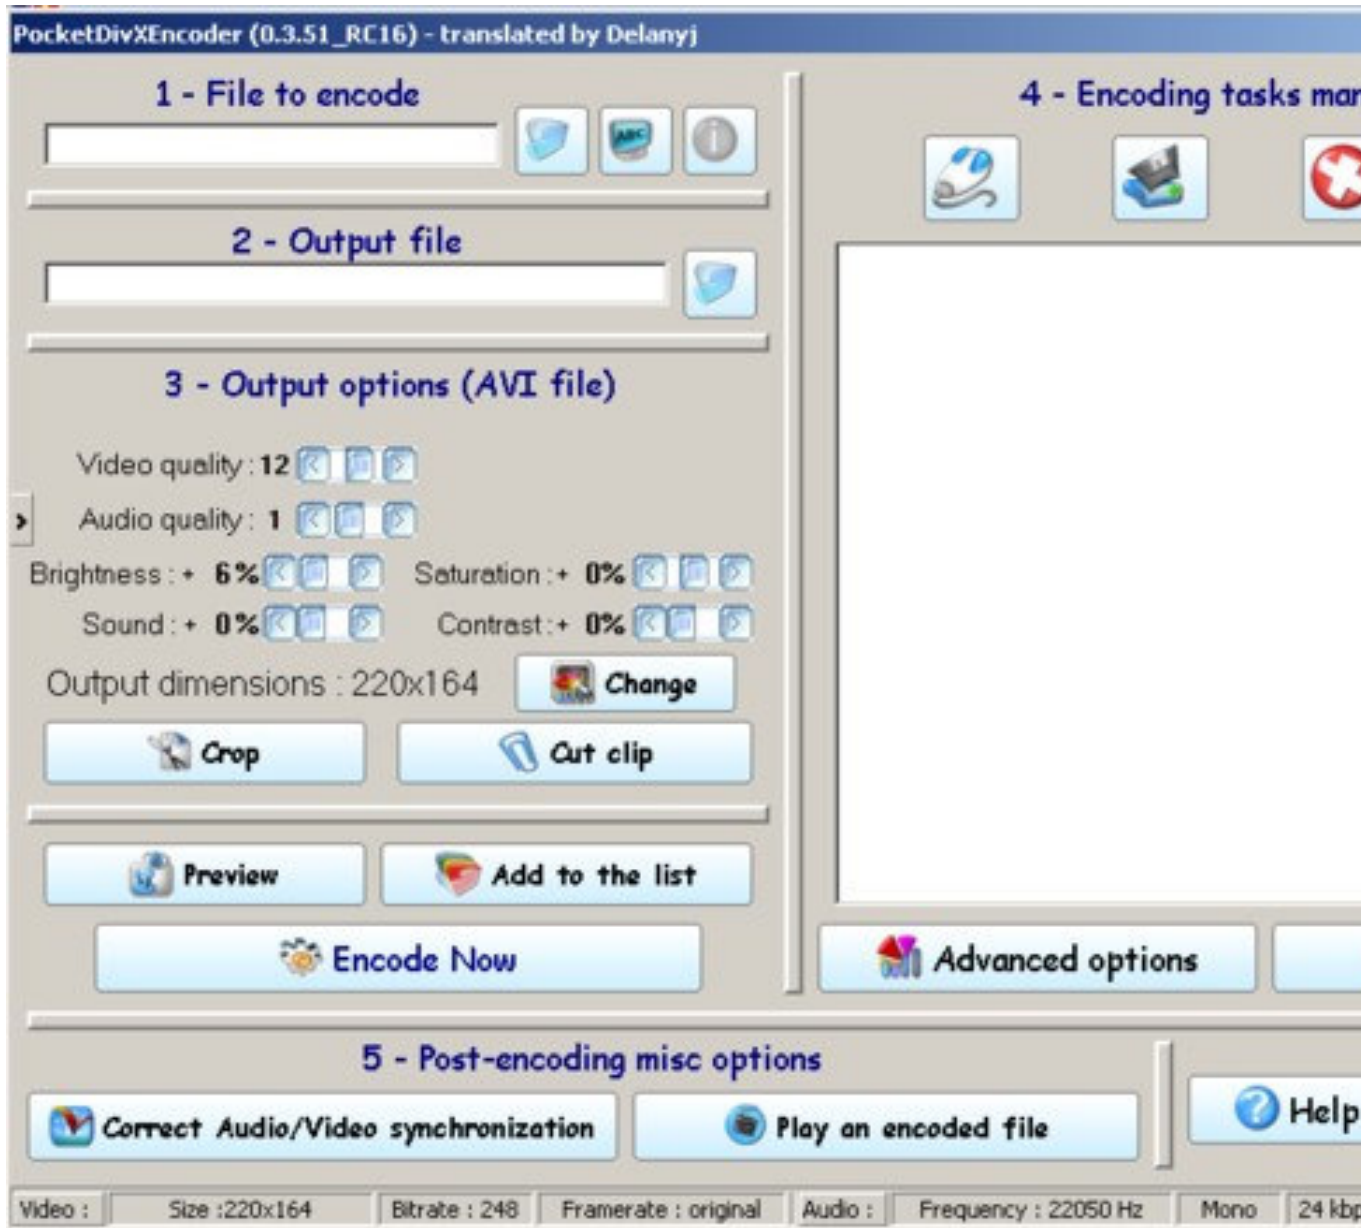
PocketDivXEncoder (0.3.51_RC16) - translated by Delanyj

1 - File to encode

2 - Output file

3 - Output options (AVI file)

Video quality : 12

Audio quality : 1

Brightness : + 6%

Saturation : + 0%

Sound : + 0%

Contrast : + 0%

Output dimensions : 220x164

Change

Crop

Cut clip

Preview

Add to the list

Encode Now

4 - Encoding tasks man

Advanced options

5 - Post-encoding misc options

Correct Audio/Video synchronization

Play an encoded file

Help

Video : | Size :220x164 | Bitrate : 248 | Framerate : original | Audio : | Frequency : 22050 Hz | Mono | 24 kbp